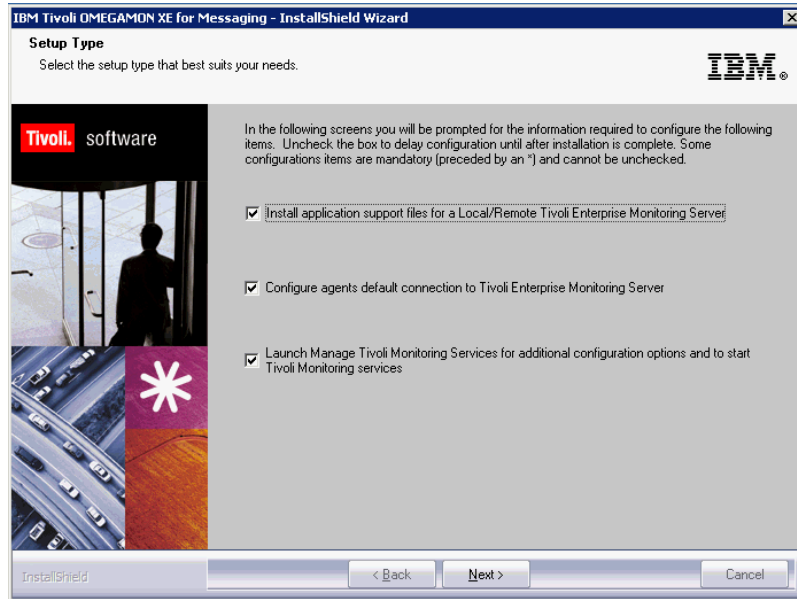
IBM Tivoli OMEGAMON XE for Messaging - InstallShield Wizard

Setup Type
Select the setup type that best suits your needs.

IBM.

Tivoli. software

In the following screens you will be prompted for the information required to configure the following items. Uncheck the box to delay configuration until after installation is complete. Some configurations items are mandatory (preceded by an *) and cannot be unchecked.

Install application support files for a Local/Remote Tivoli Enterprise Monitoring Server

Configure agents default connection to Tivoli Enterprise Monitoring Server

Launch Manage Tivoli Monitoring Services for additional configuration options and to start Tivoli Monitoring services

InstallShield

< Back

Next >

Cancel